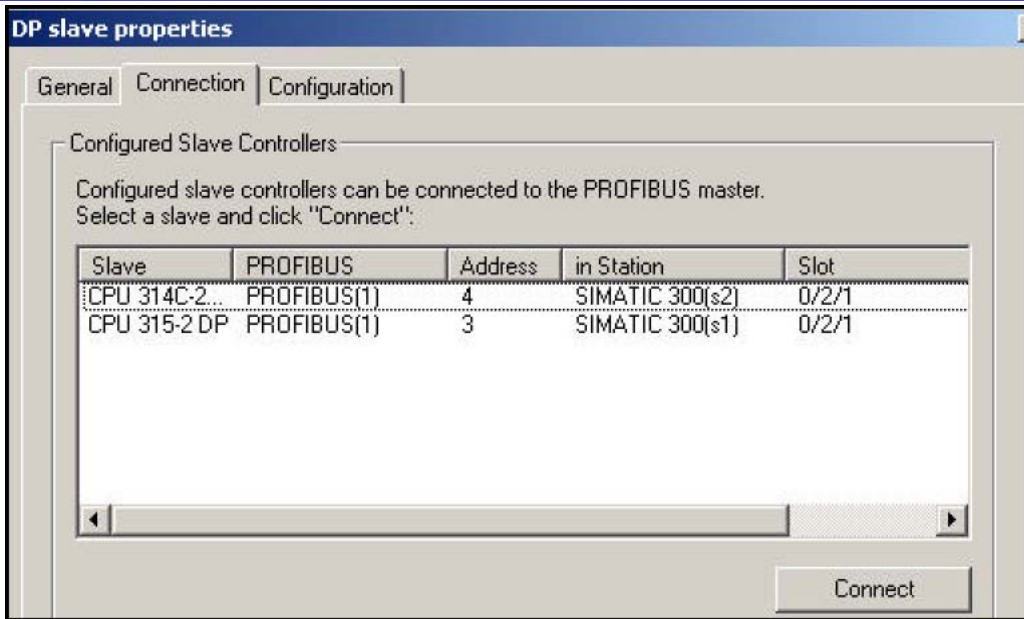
DP slave properties

General | Connection | Configuration

Configured Slave Controllers

Configured slave controllers can be connected to the PROFIBUS master.
Select a slave and click "Connect":

| Slave | PROFIBUS | Address | in Station | Slot |
|---|---|---|---|---|
| CPU 314C-2... | PROFIBUS(1) | 4 | SIMATIC 300(s2) | 0/2/1 |
| CPU 315-2 DP | PROFIBUS(1) | 3 | SIMATIC 300(s1) | 0/2/1 |

Connect